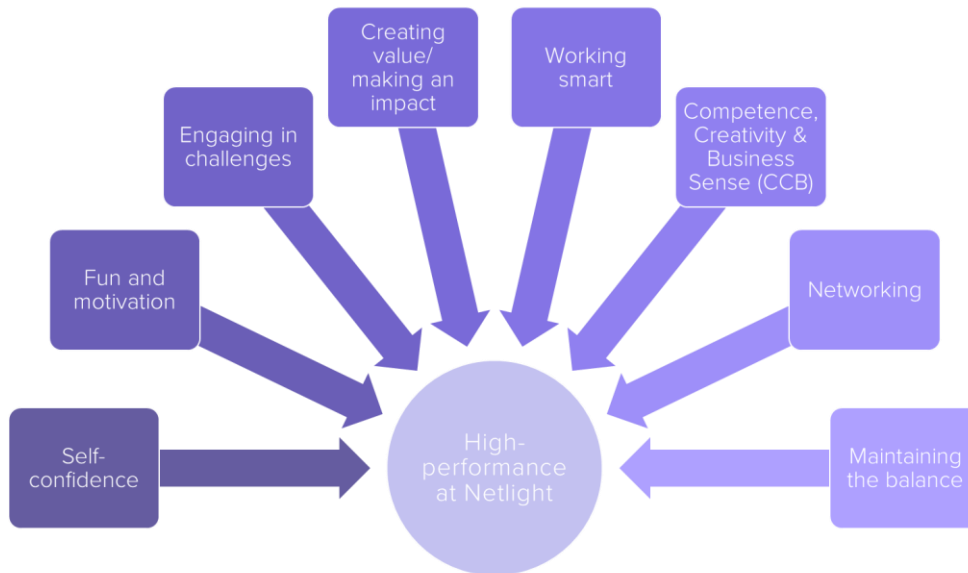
Self-confidence

Fun and motivation

Engaging in challenges

Creating value/ making an impact

Working smart

Competence, Creativity & Business Sense (CCB)

Networking

Maintaining the balance

High-performance at Netlight